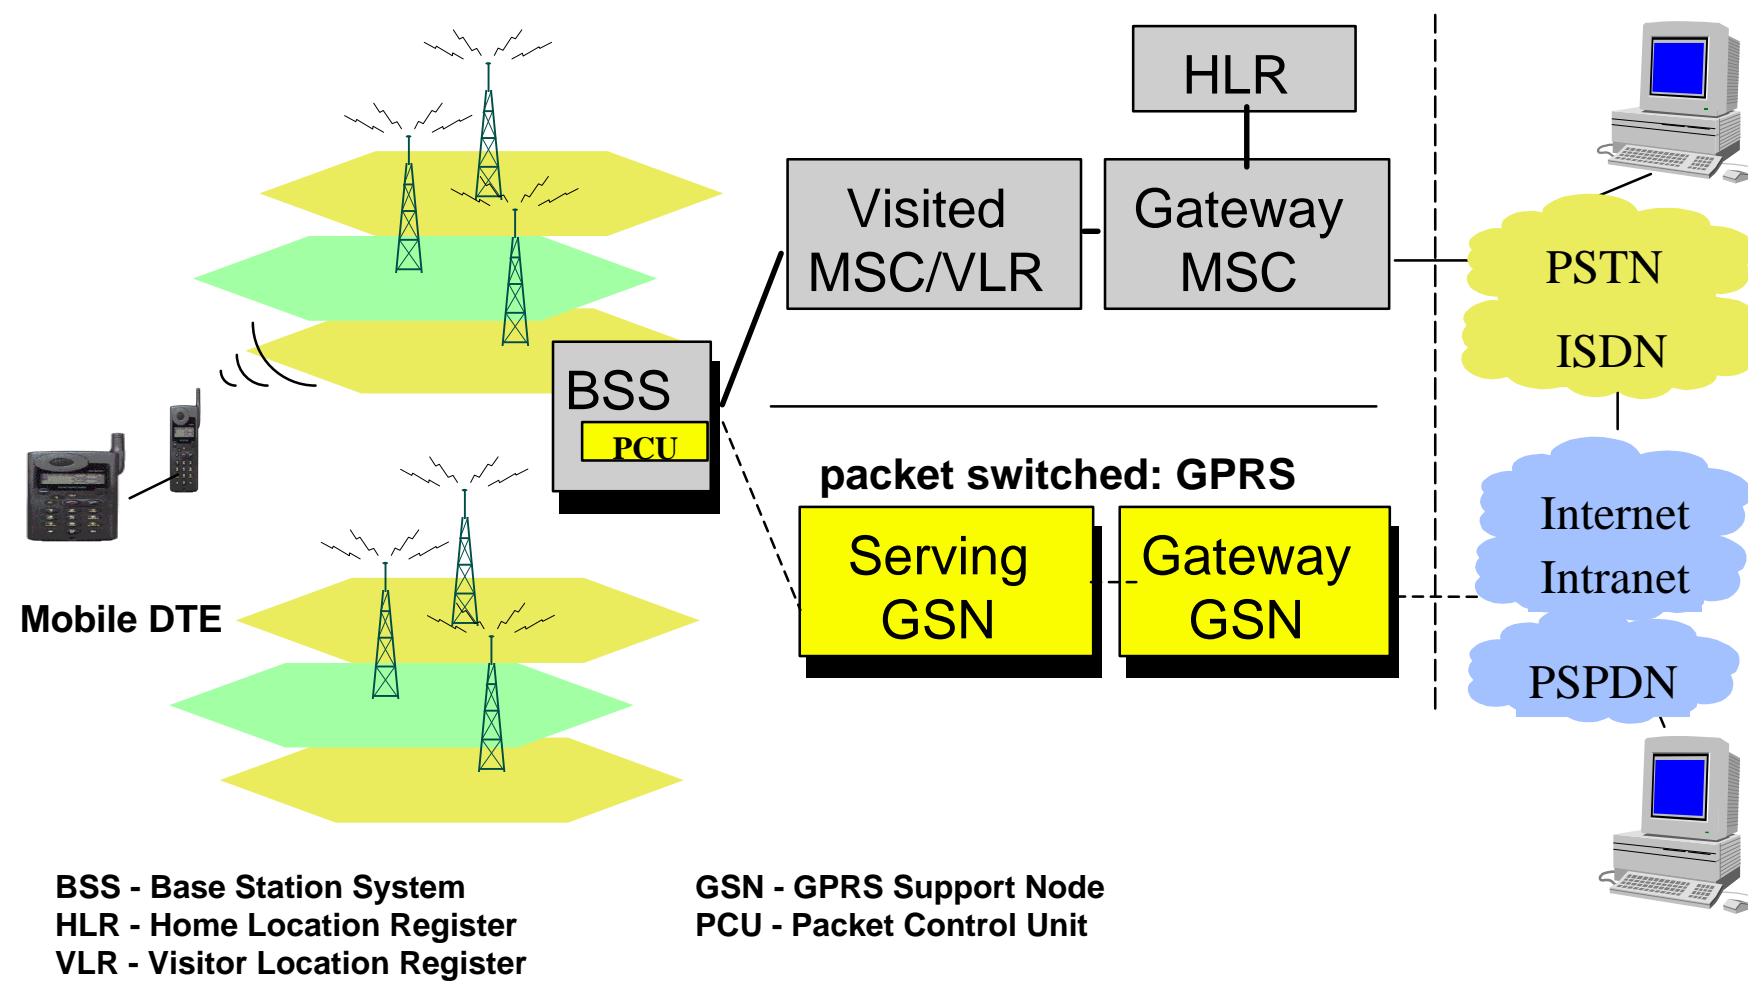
HLR

Visited MSC/VLR

Gateway MSC

PSTN

ISDN

BSS

PCU

Mobile DTE

packet switched: GPRS

Serving GSN

Gateway GSN

Internet

Intranet

PSPDN

BSS - Base Station System
HLR - Home Location Register
VLR - Visitor Location Register

GSN - GPRS Support Node
PCU - Packet Control Unit